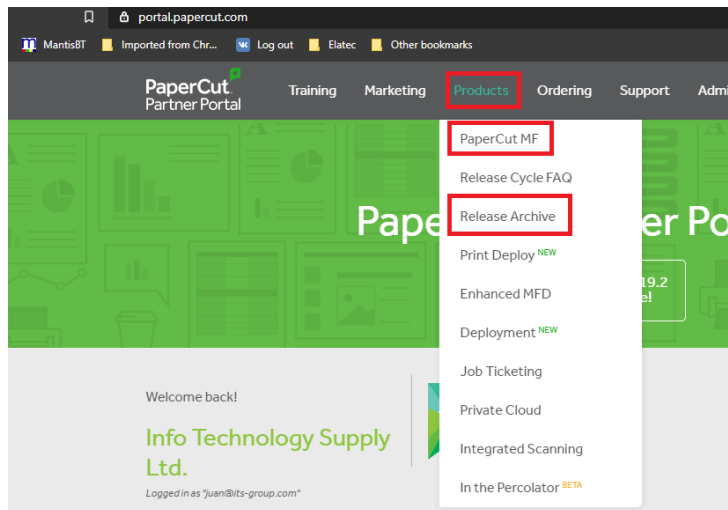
portal.papercut.com

MantisBT Imported from Chr... Log out Elatec Other bookmarks

PaperCut Partner Portal

Training Marketing Products Ordering Support Admi

PaperCut MF
Release Cycle FAQ
Release Archive
Print Deploy NEW
Enhanced MFD
Deployment NEW
Job Ticketing
Private Cloud
Integrated Scanning
In the Percolator BETA

Pape er Po

19.2
e!

Welcome back!

Info Technology Supply Ltd.

Logged in as "juan@its-group.com"